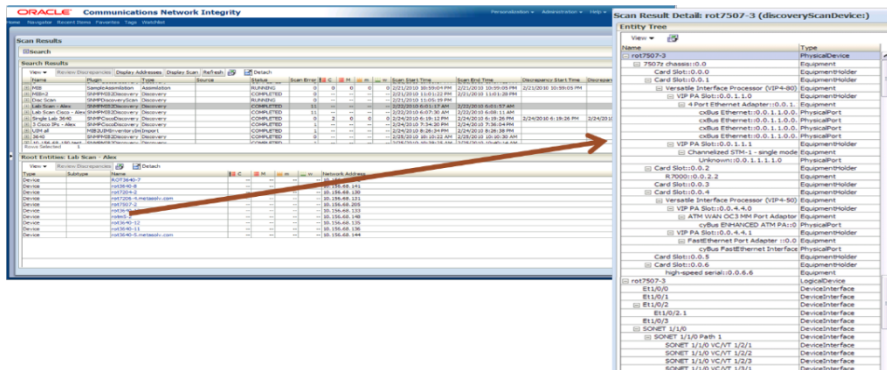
ORACLE Communications Network Integrity

Home Navigator Recent Items Favorites Tags Watchlist

Personalization Administration Help

Scan Results

Search

Search Results

View Review Discrepancies Display Addresses Display Scan Refresh Detach

| Name | Plugin | Type | Source | Status | Scan Error | C | M | m | Scan Start Time | Scan End Time | Discrepancy Start Time | Discrepancy |
|---|---|---|---|---|---|---|---|---|---|---|---|---|
| MIB | SampleAssimilation | Assimilation | | RUNNING | 0 | 0 | 0 | 0 | 2/21/2010 10:59:03 PM | 2/21/2010 10:59:05 PM | 2/21/2010 10:59:05 PM | |
| MIB#2 | SNMPMIBIIDiscovery | Discovery | | COMPLETED | 0 | | | | 2/21/2010 11:01:22 PM | 2/21/2010 11:01:38 PM | | |
| Disc Scan | SNMPDiscoveryScan | Discovery | | RUNNING | 0 | | | | 2/21/2010 11:05:35 PM | | | |
| Lab Scan - Alex | SNMPMIBIIDiscovery | Discovery | | COMPLETED | 11 | | | | 2/22/2010 6:01:17 AM | 2/22/2010 6:01:57 AM | | |
| Lab Scan Cisco - Alex | SNMPMIBIIDiscovery | Discovery | | COMPLETED | 11 | | | | 2/22/2010 6:07:30 AM | 2/22/2010 6:08:11 AM | | |
| Single Lab 3640 | SNMPCiscoDiscovery | Discovery | | COMPLETED | 0 | 2 | 0 | 0 | 2/24/2010 6:19:12 PM | 2/24/2010 6:19:26 PM | 2/24/2010 6:19:26 PM | 2/24/2010 |
| 3 Cisco IPs - Alex | SNMPCiscoDiscovery | Discovery | | COMPLETED | | | | | 2/24/2010 7:34:30 PM | 2/24/2010 7:36:24 PM | | |
| UIM all | MIBIIUIMInventoryImport | | | COMPLETED | | | | | 2/24/2010 8:26:34 PM | 2/24/2010 8:26:38 PM | | |
| 3640 | SNMPMIBIIDiscovery | Discovery | | COMPLETED | | | | | 2/25/2010 10:10:22 AM | 2/25/2010 10:10:30 AM | | |

Rows Selected 1

Root Entities: Lab Scan - Alex

View Review Discrepancies Detach

| Type | Subtype | Name | C | M | m | Network Address |
|---|---|---|---|---|---|---|
| Device | | ROT3640-7 | | | | 10.156.68.145 |
| Device | | rot3640-8 | | | | 10.156.68.141 |
| Device | | rot7204-2 | | | | 10.156.68.130 |
| Device | | rot7206-4.netsol.com | | | | 10.156.68.131 |
| Device | | rot7507-2 | | | | 10.156.68.205 |
| Device | | rot3640 | | | | 10.156.68.133 |
| Device | | rot8613 | | | | 10.156.68.148 |
| Device | | rot3640-12 | | | | 10.156.68.135 |
| Device | | rot3640-11 | | | | 10.156.68.136 |
| Device | | rot3640-5.netsol.com | | | | 10.156.68.144 |

Scan Result Detail: rot7507-3 (discoveryScanDevice:)

Entity Tree

View

| Name | Type |
|---|---|
| rot7507-3 | PhysicalDevice |
| 7507z chassis::0.0 | Equipment |
| Card Slot::0.0.0 | EquipmentHolder |
| Card Slot::0.0.1 | EquipmentHolder |
| Versatile Interface Processor (VIP4-80) | Equipment |
| VIP PA Slot::0.0.1.1.0 | EquipmentHolder |
| 4 Port Ethernet Adapter::0.0.1. | Equipment |
| cxBus Ethernet::0.0.1.1.0.0. | PhysicalPort |
| cxBus Ethernet::0.0.1.1.0.0. | PhysicalPort |
| cxBus Ethernet::0.0.1.1.0.0. | PhysicalPort |
| cxBus Ethernet::0.0.1.1.0.0. | PhysicalPort |
| VIP PA Slot::0.0.1.1.1 | EquipmentHolder |
| Channelized STM-1 - single mode | Equipment |
| Unknown::0.0.1.1.1.1.0 | PhysicalPort |
| Card Slot::0.0.2 | EquipmentHolder |
| R7000::0.0.2.2 | Equipment |
| Card Slot::0.0.3 | EquipmentHolder |
| Card Slot::0.0.4 | EquipmentHolder |
| Versatile Interface Processor (VIP4-50) | Equipment |
| VIP PA Slot::0.0.4.4.0 | EquipmentHolder |
| ATM WAN OC3 MM Port Adapter | Equipment |
| cxBus ENHANCED ATM PA::0 | PhysicalPort |
| VIP PA Slot::0.0.4.4.1 | EquipmentHolder |
| FastEthernet Port Adapter ::0.0 | Equipment |
| cxBus FastEthernet Interface | PhysicalPort |
| Card Slot::0.0.5 | EquipmentHolder |
| Card Slot::0.0.6 | EquipmentHolder |
| high-speed serial::0.0.6.6 | Equipment |
| rot7507-3 | LogicalDevice |
| Et1/0/0 | DeviceInterface |
| Et1/0/1 | DeviceInterface |
| Et1/0/2 | DeviceInterface |
| Et1/0/2.1 | DeviceInterface |
| Et1/0/3 | DeviceInterface |
| SONET 1/1/0 | DeviceInterface |
| SONET 1/1/0 Path 1 | DeviceInterface |
| SONET 1/1/0 VC/VT 1/2/1 | DeviceInterface |
| SONET 1/1/0 VC/VT 1/2/2 | DeviceInterface |
| SONET 1/1/0 VC/VT 1/2/3 | DeviceInterface |